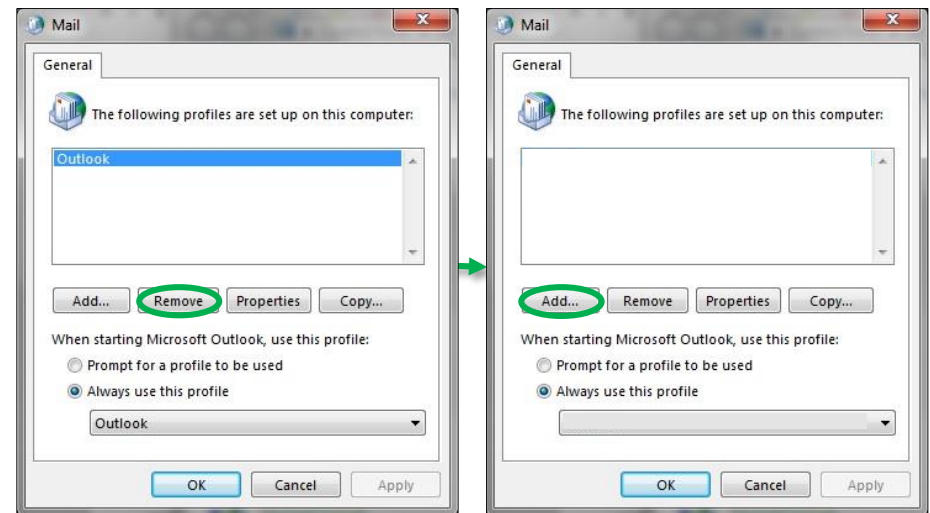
Mail

General

The following profiles are set up on this computer:

Outlook

Add... Remove Properties Copy...

When starting Microsoft Outlook, use this profile:

Prompt for a profile to be used

Always use this profile

Outlook

OK Cancel Apply

Mail

General

The following profiles are set up on this computer:

Add... Remove Properties Copy...

When starting Microsoft Outlook, use this profile:

Prompt for a profile to be used

Always use this profile

OK Cancel Apply